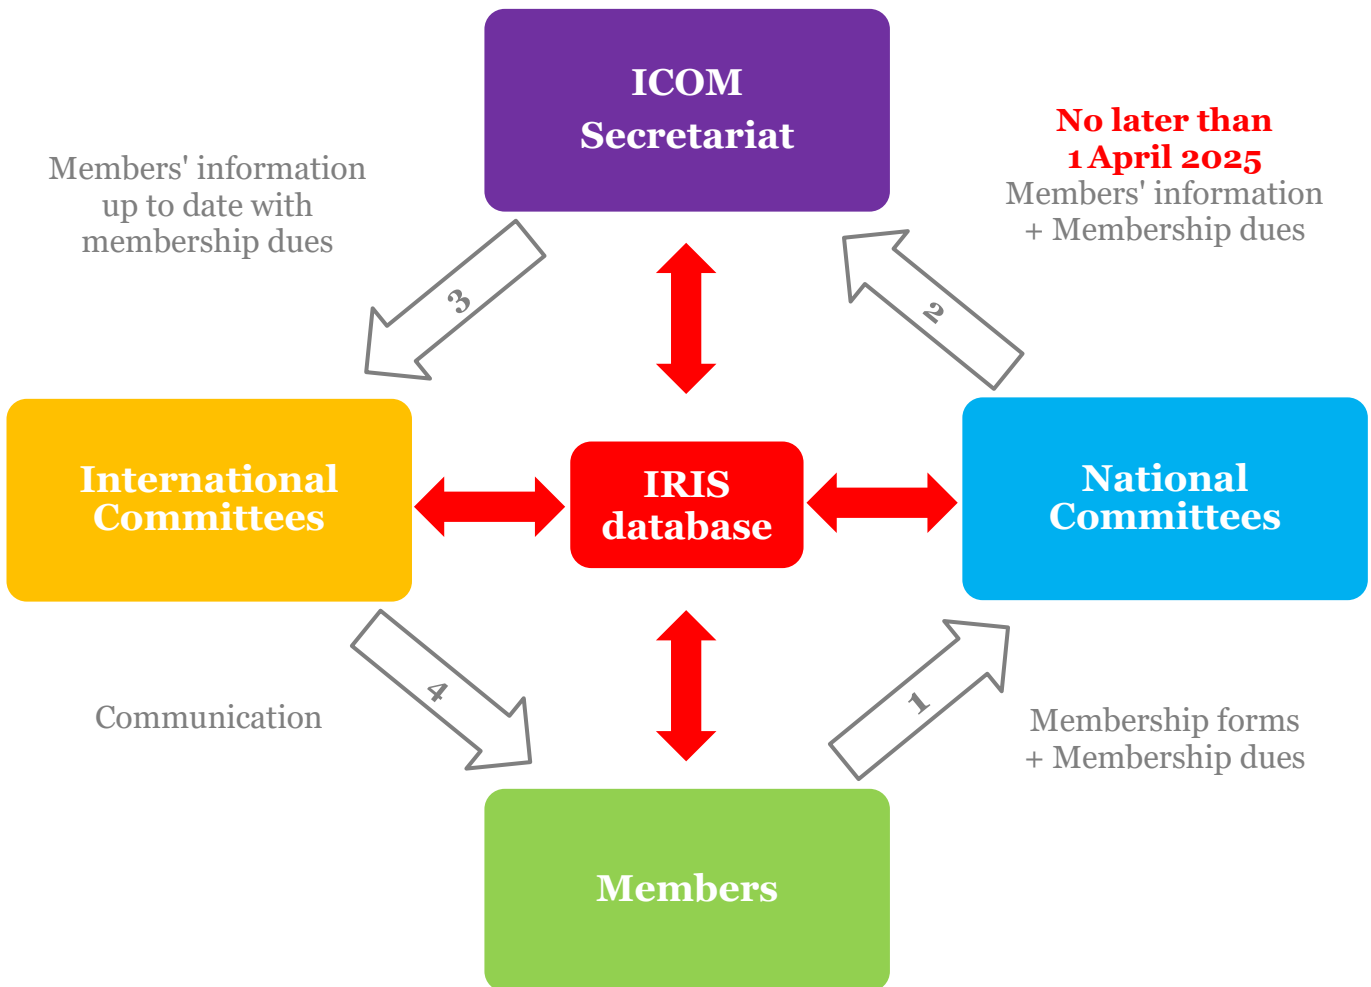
ICOM
Secretariat

Members' information up to date with membership dues

No later than 1 April 2025
Members' information + Membership dues

3

2

International Committees

IRIS database

National Committees

4

1

Communication

Membership forms + Membership dues

Members